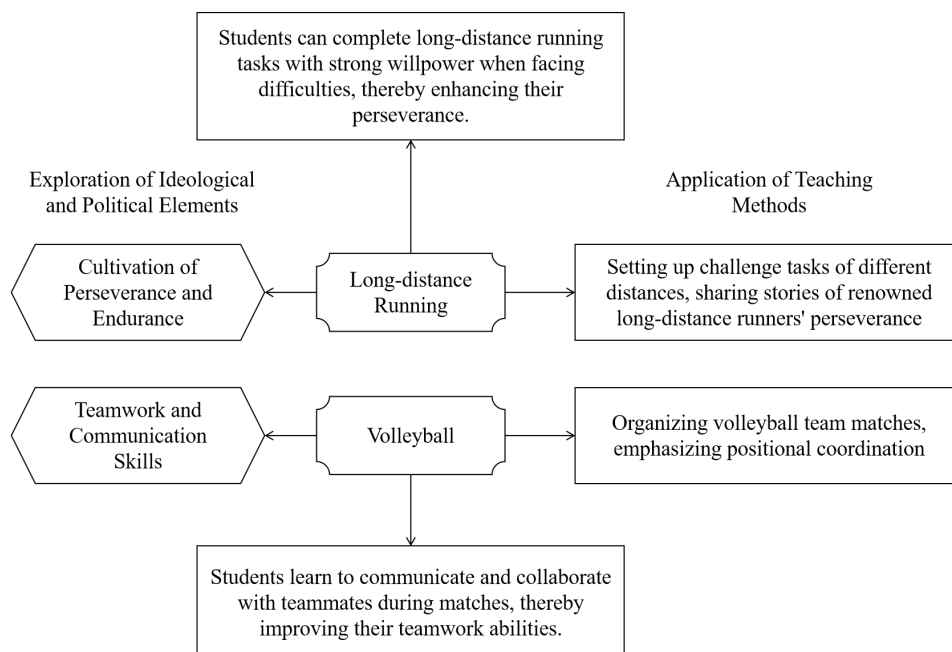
Students can complete long-distance running tasks with strong willpower when facing difficulties, thereby enhancing their perseverance.

Exploration of Ideological and Political Elements

Application of Teaching Methods

Cultivation of Perseverance and Endurance

Long-distance Running

Setting up challenge tasks of different distances, sharing stories of renowned long-distance runners' perseverance

Teamwork and Communication Skills

Volleyball

Organizing volleyball team matches, emphasizing positional coordination

Students learn to communicate and collaborate with teammates during matches, thereby improving their teamwork abilities.